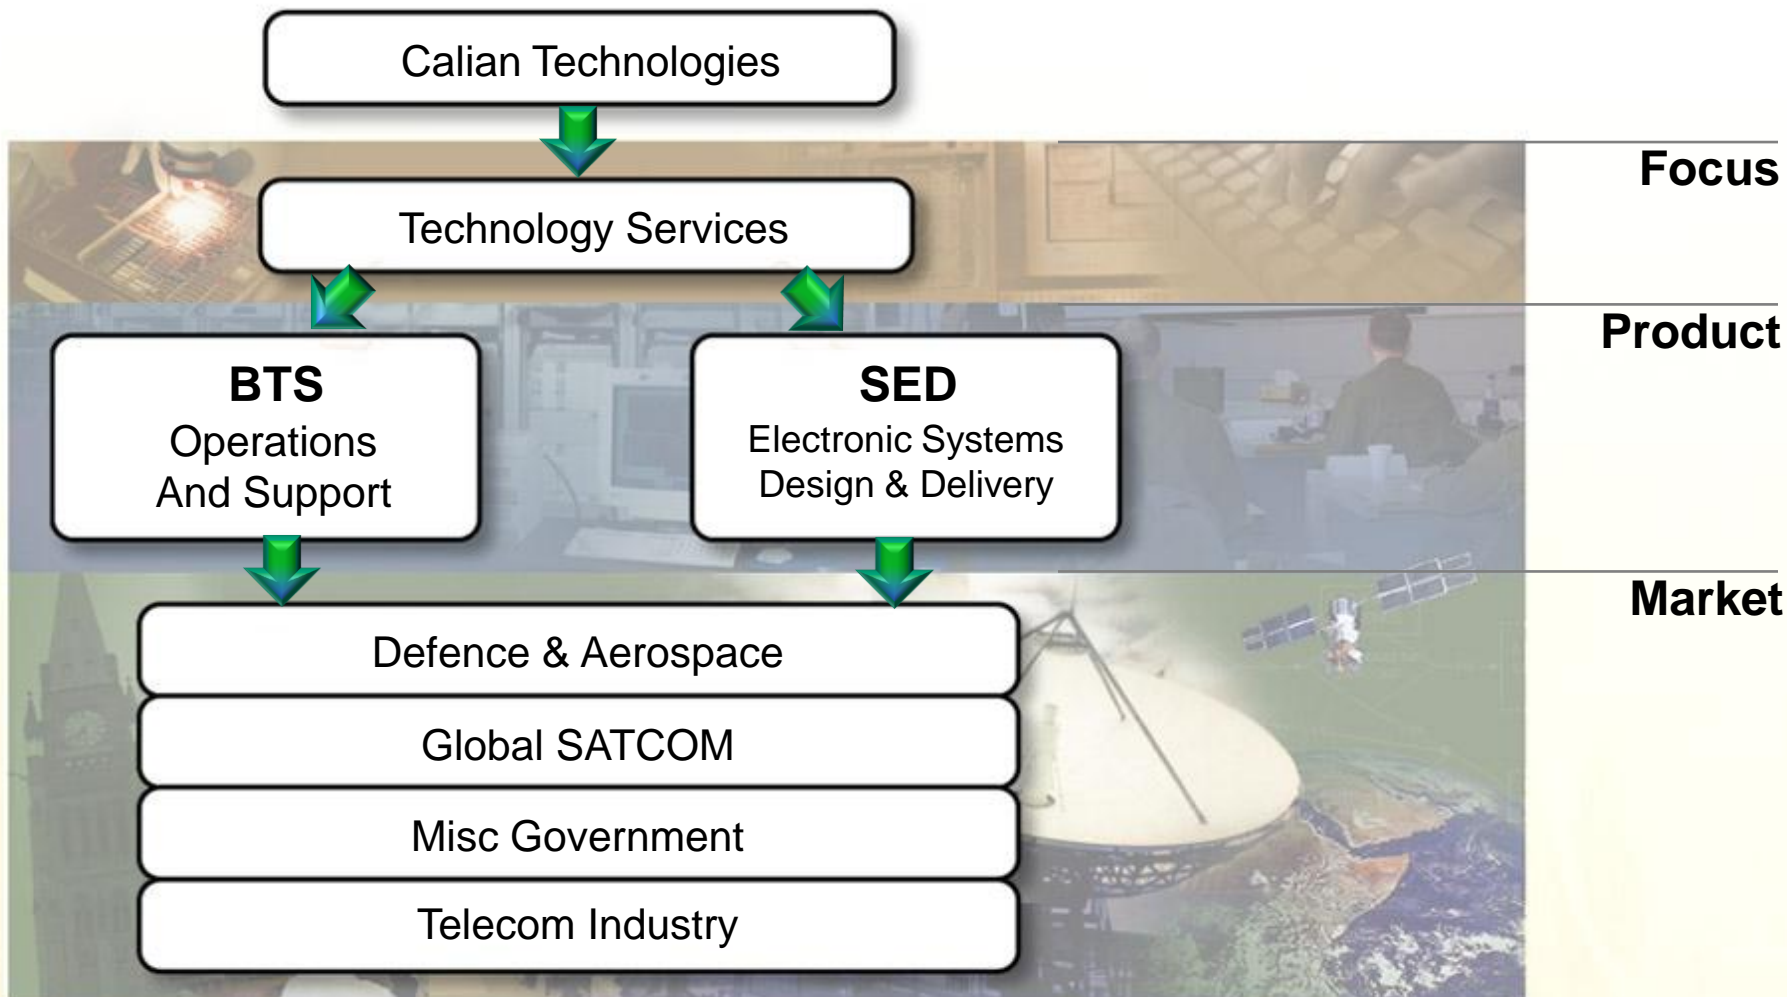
Calian Technologies

Focus

Technology Services

Product

BTS
Operations And Support

SED
Electronic Systems Design & Delivery

Market

Defence & Aerospace

Global SATCOM

Misc Government

Telecom Industry